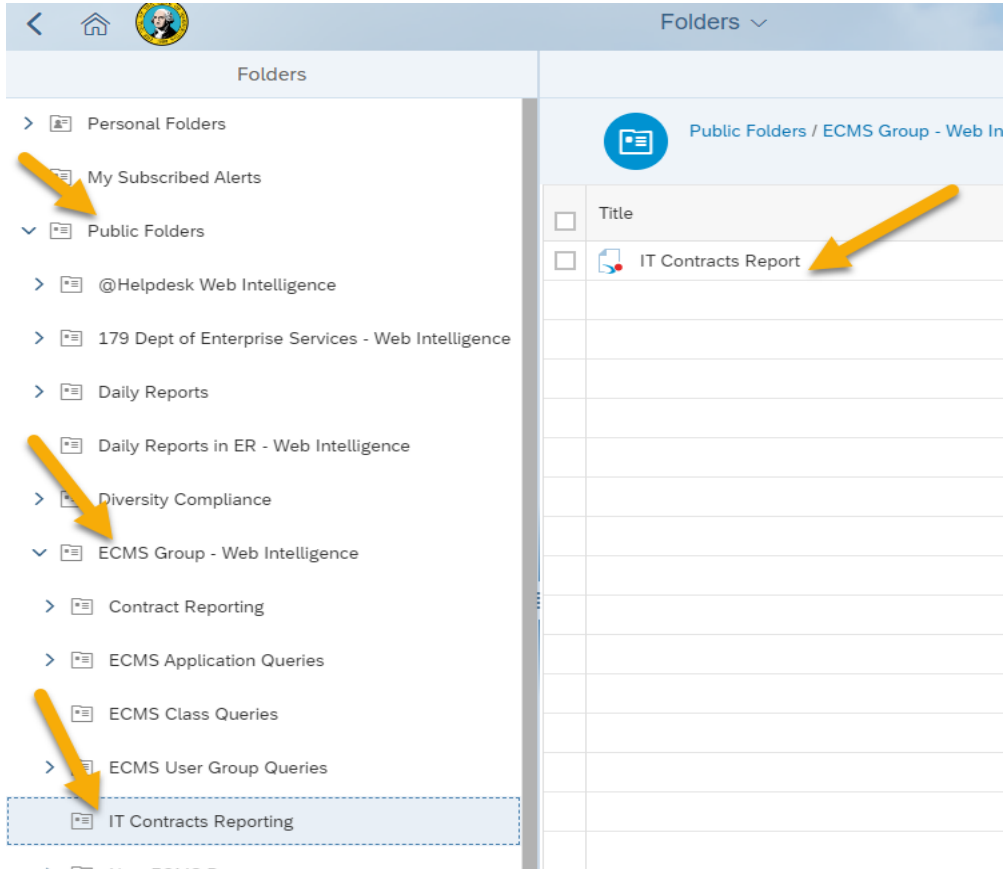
Folders

Folders

Personal Folders

My Subscribed Alerts

Public Folders

@Helpdesk Web Intelligence

179 Dept of Enterprise Services - Web Intelligence

Daily Reports

Daily Reports in ER - Web Intelligence

Diversity Compliance

ECMS Group - Web Intelligence

Contract Reporting

ECMS Application Queries

ECMS Class Queries

ECMS User Group Queries

IT Contracts Reporting

Public Folders / ECMS Group - Web In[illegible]

Title

IT Contracts Report